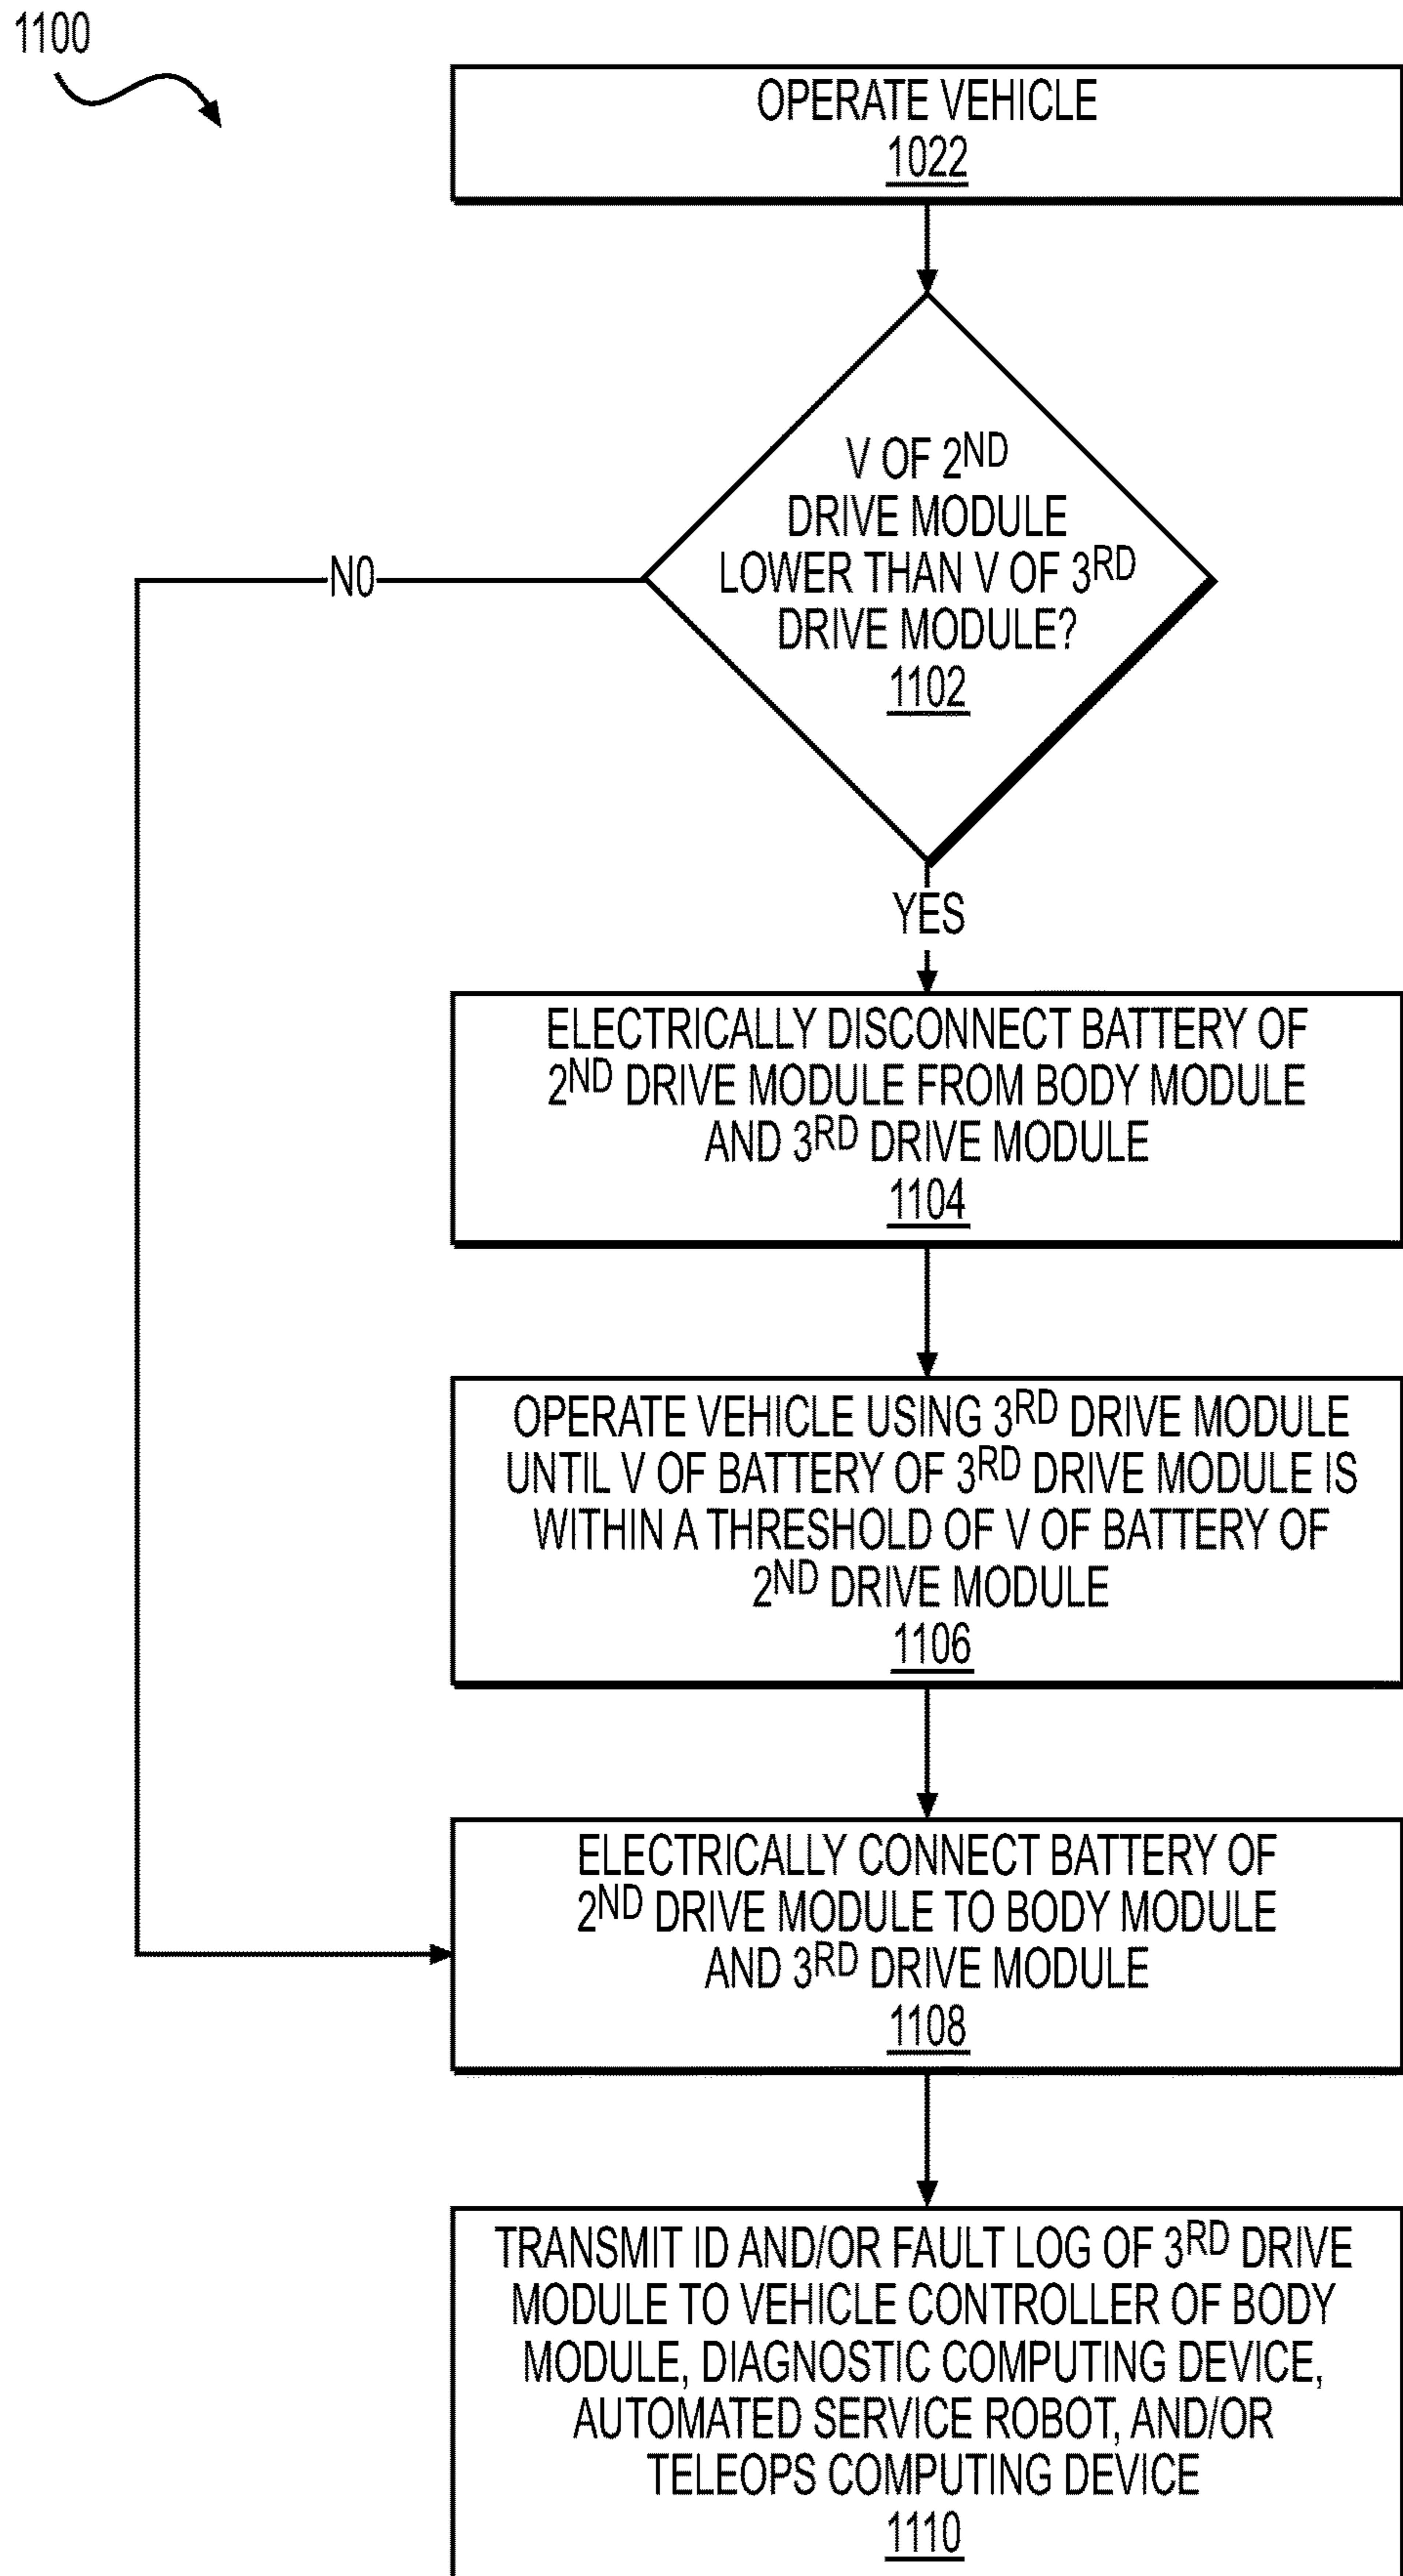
1100

OPERATE VEHICLE
1022

V OF 2$^{ND}$ DRIVE MODULE LOWER THAN V OF 3$^{RD}$ DRIVE MODULE?
1102

N0

YES

ELECTRICALLY DISCONNECT BATTERY OF 2$^{ND}$ DRIVE MODULE FROM BODY MODULE AND 3$^{RD}$ DRIVE MODULE
1104

OPERATE VEHICLE USING 3$^{RD}$ DRIVE MODULE UNTIL V OF BATTERY OF 3$^{RD}$ DRIVE MODULE IS WITHIN A THRESHOLD OF V OF BATTERY OF 2$^{ND}$ DRIVE MODULE
1106

ELECTRICALLY CONNECT BATTERY OF 2$^{ND}$ DRIVE MODULE TO BODY MODULE AND 3$^{RD}$ DRIVE MODULE
1108

TRANSMIT ID AND/OR FAULT LOG OF 3$^{RD}$ DRIVE MODULE TO VEHICLE CONTROLLER OF BODY MODULE, DIAGNOSTIC COMPUTING DEVICE, AUTOMATED SERVICE ROBOT, AND/OR TELEOPS COMPUTING DEVICE
1110